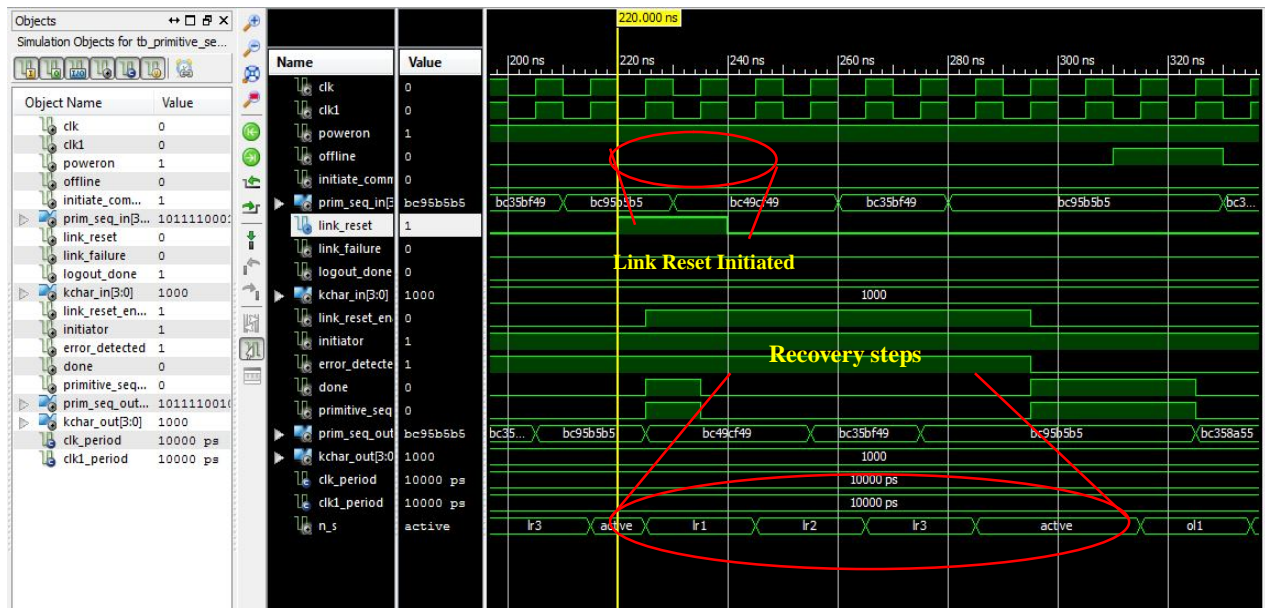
Objects

Simulation Objects for tb_primitive_se...

| Object Name | Value |
|---|---|
| clk | 0 |
| clk1 | 0 |
| poweron | 1 |
| offline | 0 |
| initiate_com... | 1 |
| prim_seq_in[3... | 10111100011 |
| link_reset | 1 |
| link_failure | 0 |
| logout_done | 1 |
| kchar_in[3:0] | 1000 |
| link_reset_en... | 1 |
| initiator | 1 |
| error_detected | 1 |
| done | 0 |
| primitive_seq... | 0 |
| prim_seq_out... | 10111100010 |
| kchar_out[3:0] | 1000 |
| clk_period | 10000 ps |
| clk1_period | 10000 ps |

220.000 ns

200 ns 220 ns 240 ns 260 ns 280 ns 300 ns 320 ns

| Name | Value |
|---|---|
| clk | 0 |
| clk1 | 0 |
| poweron | 1 |
| offline | 0 |
| initiate_comm | 0 |
| prim_seq_in[3 | bc95b5b5 |
| link_reset | 1 |
| link_failure | 0 |
| logout_done | 0 |
| kchar_in[3:0] | 1000 |
| link_reset_en | 0 |
| initiator | 1 |
| error_detecte | 1 |
| done | 0 |
| primitive_seq | 0 |
| prim_seq_out | bc95b5b5 |
| kchar_out[3:0 | 1000 |
| clk_period | 10000 ps |
| clk1_period | 10000 ps |
| n_s | active |

bc35bf49 bc95b5b5 bc49cf49 bc35bf49 bc95b5b5 bc3...

Link Reset Initiated

1000

Recovery steps

bc35... bc95b5b5 bc49cf49 bc35bf49 bc95b5b5 bc358a55

1000

10000 ps

10000 ps

lr3 active lr1 lr2 lr3 active ol1